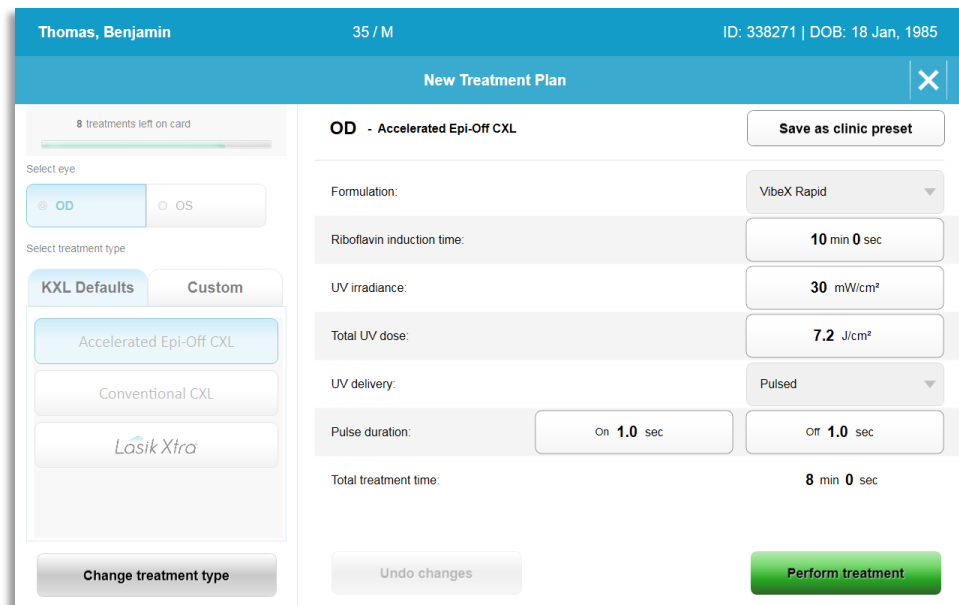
Thomas, Benjamin
35 / M
ID: 338271 | DOB: 18 Jan, 1985

New Treatment Plan

8 treatments left on card

Select eye
OD
OS

Select treatment type
KXL Defaults
Custom

Accelerated Epi-Off CXL
Conventional CXL
Lasik Xtra

Change treatment type

OD - Accelerated Epi-Off CXL
Save as clinic preset

| | | |
|---|---|---|
| Formulation: | | VibeX Rapid |
| Riboflavin induction time: | | 10 min 0 sec |
| UV irradiance: | | 30 mW/cm² |
| Total UV dose: | | 7.2 J/cm² |
| UV delivery: | | Pulsed |
| Pulse duration: | On 1.0 sec | Off 1.0 sec |
| Total treatment time: | | 8 min 0 sec |

Undo changes
Perform treatment